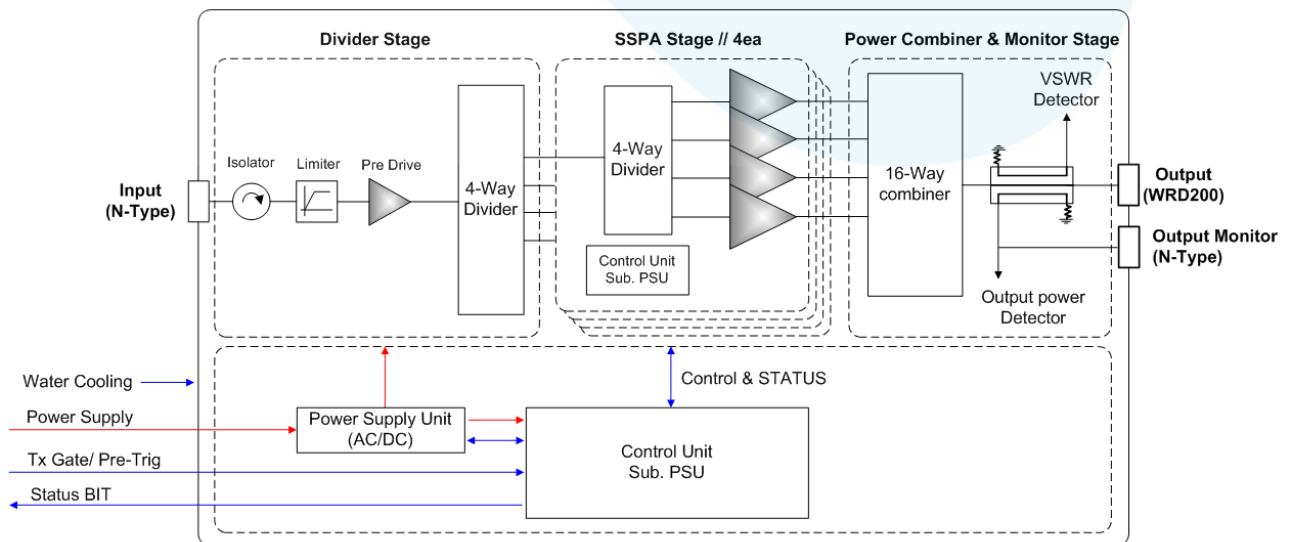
Divider Stage

SSPA Stage // 4ea

Power Combiner & Monitor Stage

Input (N-Type)

Isolator

Limiter

Pre Drive

4-Way Divider

4-Way Divider

Control Unit Sub. PSU

16-Way combiner

VSWR Detector

Output (WRD200)

Output Monitor (N-Type)

Output power Detector

Water Cooling

Power Supply

Tx Gate/ Pre-Trig

Status BIT

Power Supply Unit (AC/DC)

Control & STATUS

Control Unit Sub. PSU